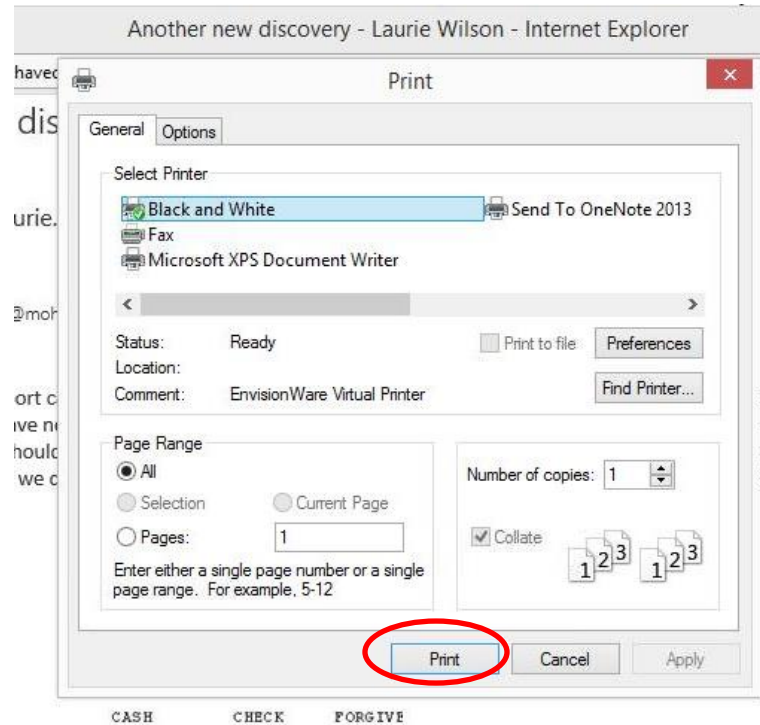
Another new discovery - Laurie Wilson - Internet Explorer

havec

dis

urie.

@moh

ort c
ve n
hould
we c

Print

General Options

Select Printer

Black and White
Fax
Microsoft XPS Document Writer
Send To OneNote 2013

Status: Ready
Location:
Comment: EnvisionWare Virtual Printer

Print to file
Preferences
Find Printer...

Page Range
All
Selection
Current Page
Pages: 1
Enter either a single page number or a single page range. For example, 5-12

Number of copies: 1
Collate
1 2 3 1 2 3

Print
Cancel
Apply

CASH CHECK FORGIVE